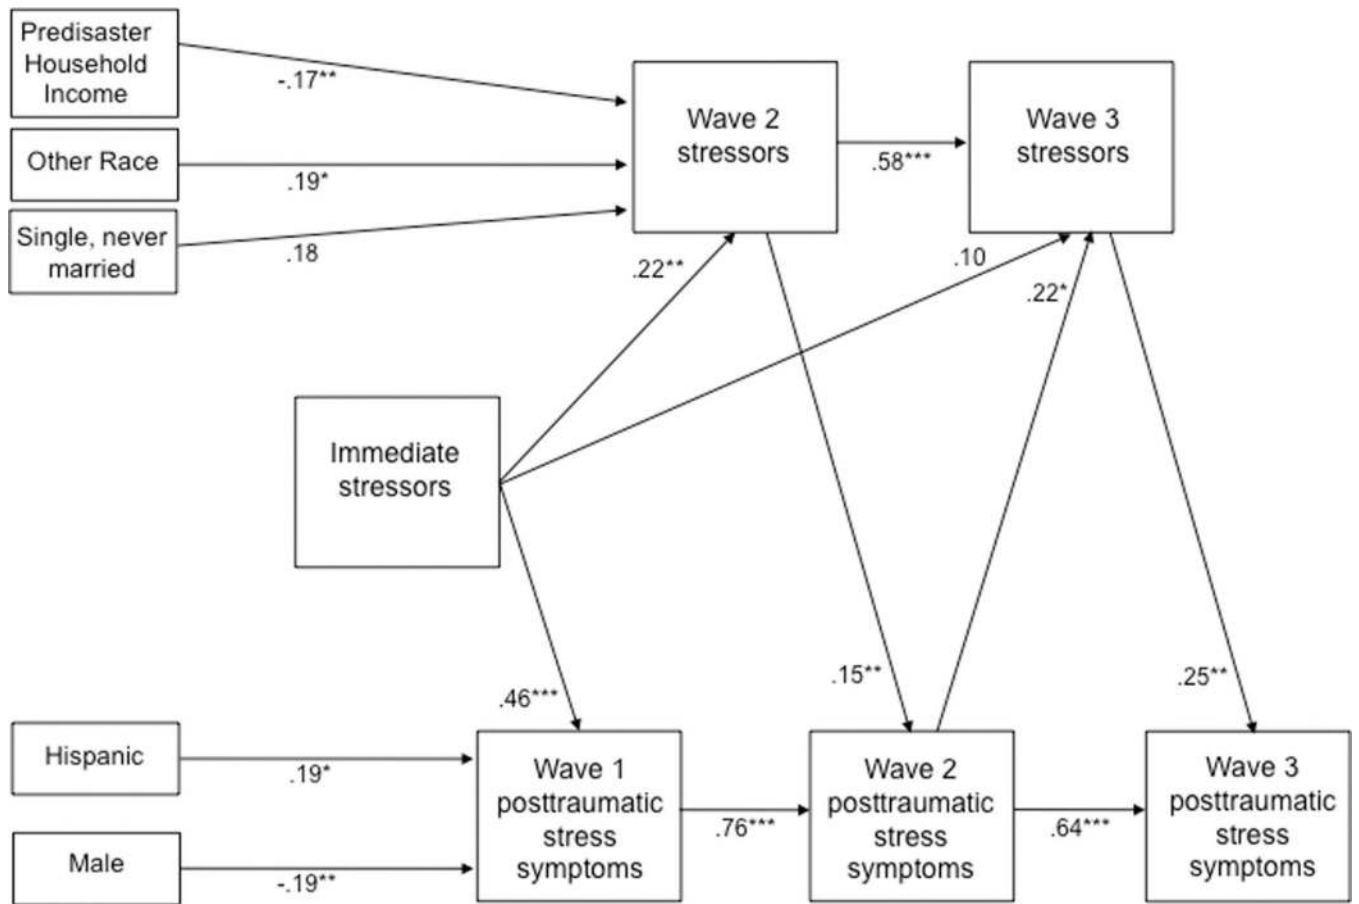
Predisaster Household Income

-.17**

Other Race

.19*

Single, never married

.18

Wave 2 stressors

.58***

Wave 3 stressors

.22**

.10

.22*

Immediate stressors

.46***

.15**

.25**

Hispanic

.19*

Male

-.19**

Wave 1 posttraumatic stress symptoms

.76***

Wave 2 posttraumatic stress symptoms

.64***

Wave 3 posttraumatic stress symptoms